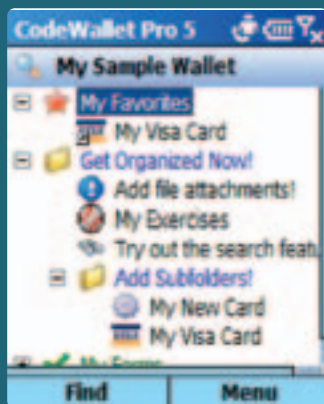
CodeWallet Pro 5

My Sample Wallet

My Favorites

My Visa Card

Get Organized Now!

Add file attachments!

My Exercises

Try out the search feat

Add Subfolders!

My New Card

My Visa Card

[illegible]

Find

Menu